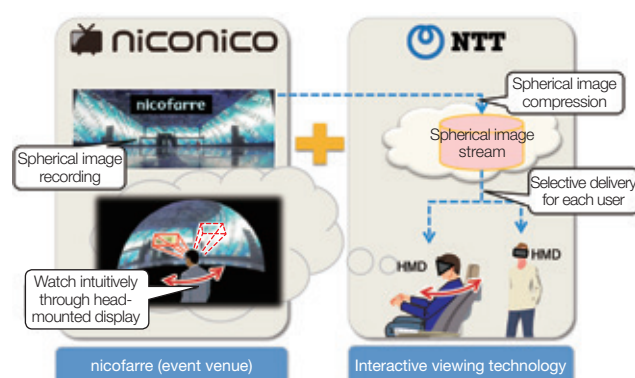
niconico

NTT

nicofarre

Spherical image recording

Watch intuitively through head-mounted display

Spherical image compression

Spherical image stream

Selective delivery for each user

HMD

HMD

nicofarre (event venue)

Interactive viewing technology